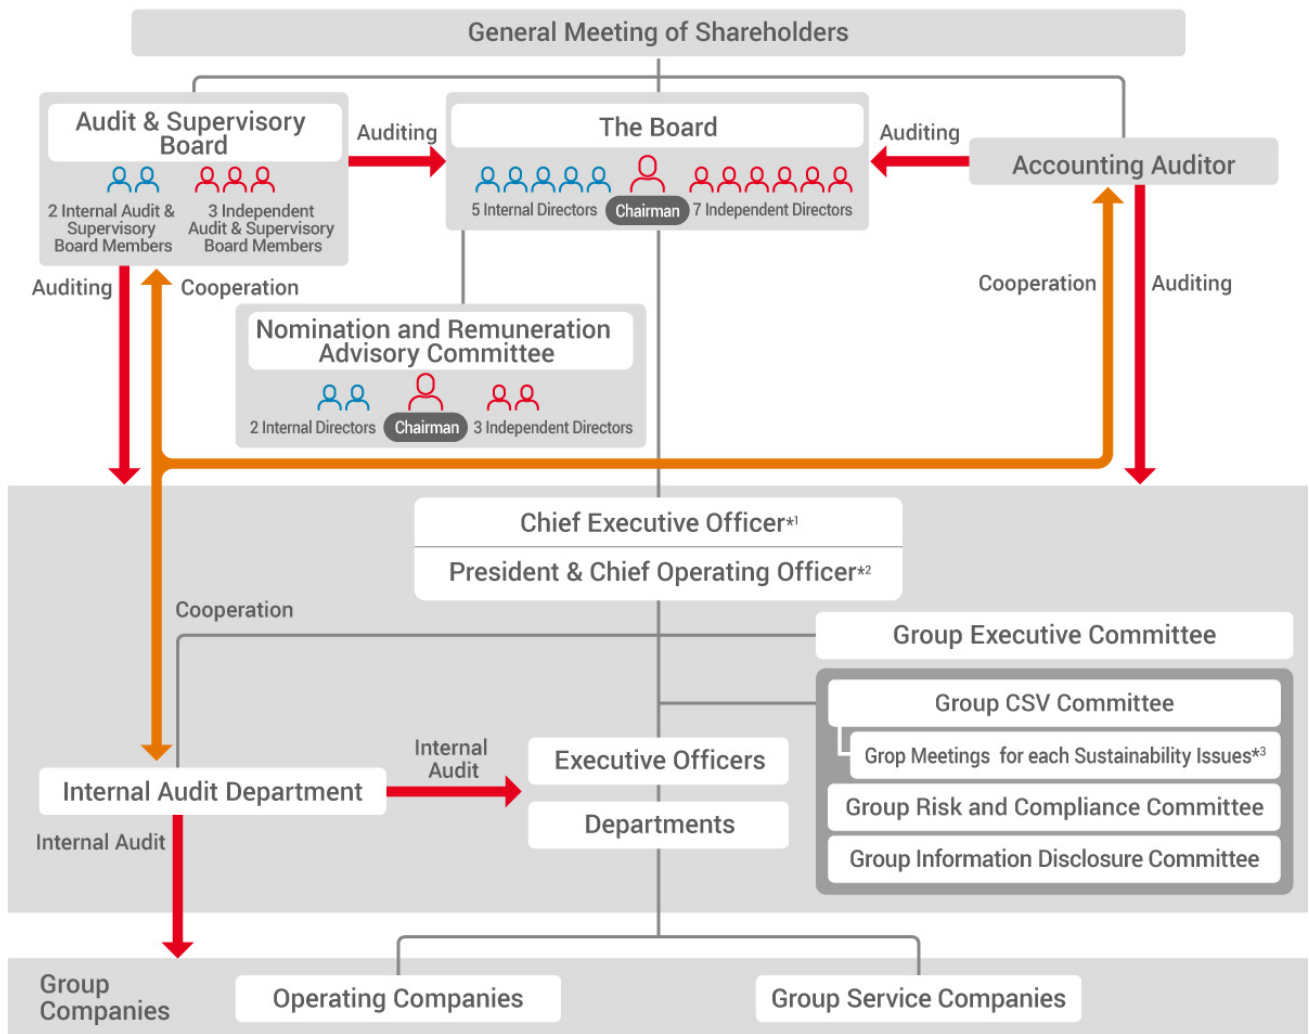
General Meeting of Shareholders

Audit & Supervisory Board

2 Internal Audit & Supervisory Board Members

3 Independent Audit & Supervisory Board Members

Auditing

The Board

5 Internal Directors

Chairman

7 Independent Directors

Auditing

Accounting Auditor

Auditing

Cooperation

Cooperation

Auditing

Nomination and Remuneration Advisory Committee

2 Internal Directors

Chairman

3 Independent Directors

Chief Executive Officer*1

President & Chief Operating Officer*2

Cooperation

Group Executive Committee

Group CSV Committee

Grop Meetings for each Sustainability Issues*3

Group Risk and Compliance Committee

Group Information Disclosure Committee

Internal Audit

Executive Officers

Internal Audit Department

Departments

Internal Audit

Group Companies

Operating Companies

Group Service Companies